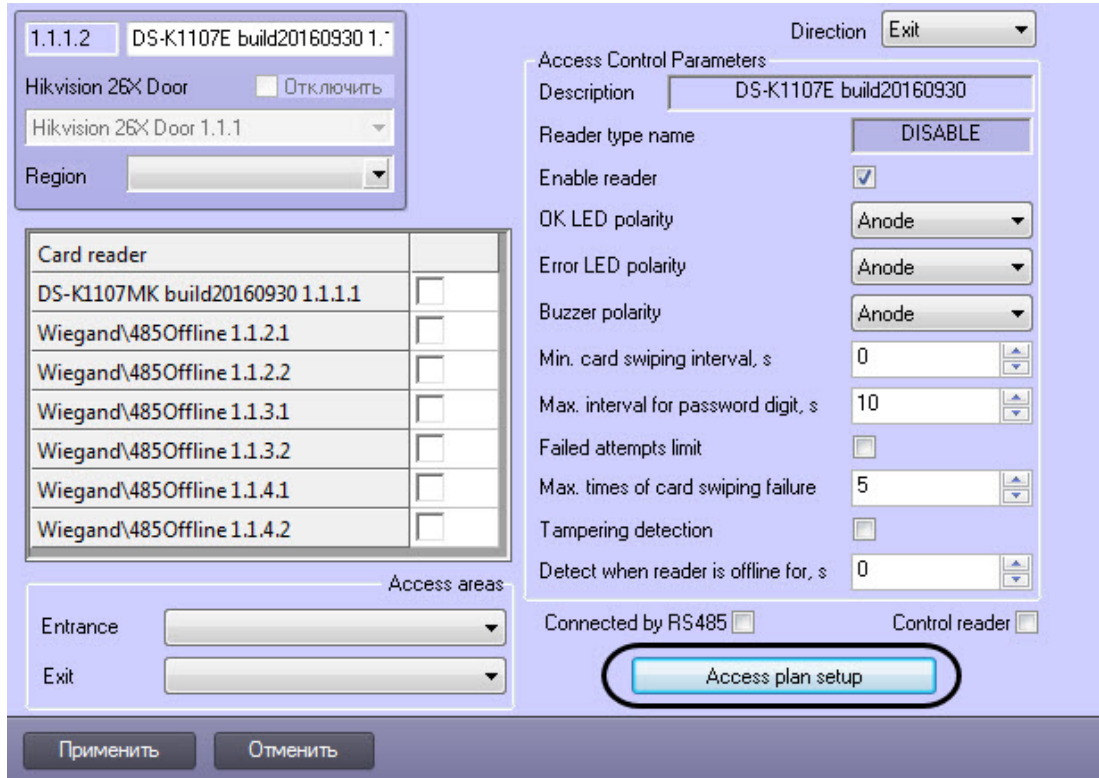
1.1.1.2 DS-K1107E build20160930 1.1

Hikvision 26X Door Отключить

Hikvision 26X Door 1.1.1

Region

| Card reader | |
|---|---|
| DS-K1107MK build20160930 1.1.1.1 | |
| Wiegand\485Offline 1.1.2.1 | |
| Wiegand\485Offline 1.1.2.2 | |
| Wiegand\485Offline 1.1.3.1 | |
| Wiegand\485Offline 1.1.3.2 | |
| Wiegand\485Offline 1.1.4.1 | |
| Wiegand\485Offline 1.1.4.2 | |

Access areas

Entrance

Exit

Direction Exit

Access Control Parameters

Description DS-K1107E build20160930

Reader type name DISABLE

Enable reader

OK LED polarity Anode

Error LED polarity Anode

Buzzer polarity Anode

Min. card swiping interval, s 0

Max. interval for password digit, s 10

Failed attempts limit

Max. times of card swiping failure 5

Tampering detection

Detect when reader is offline for, s 0

Connected by RS485

Control reader

Access plan setup

Применить Отменить